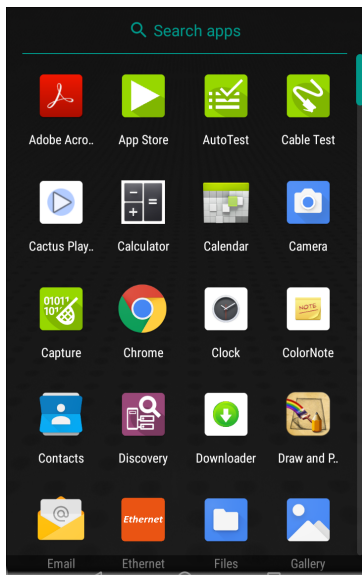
Search apps

Adobe Acro..
App Store
AutoTest
Cable Test

Cactus Play..
Calculator
Calendar
Camera

0101
101
Capture
Chrome
Clock
NOTE
ColorNote

Contacts
Discovery
Downloader
Draw and P..

Ethernet

Email
Ethernet
Files
Gallery